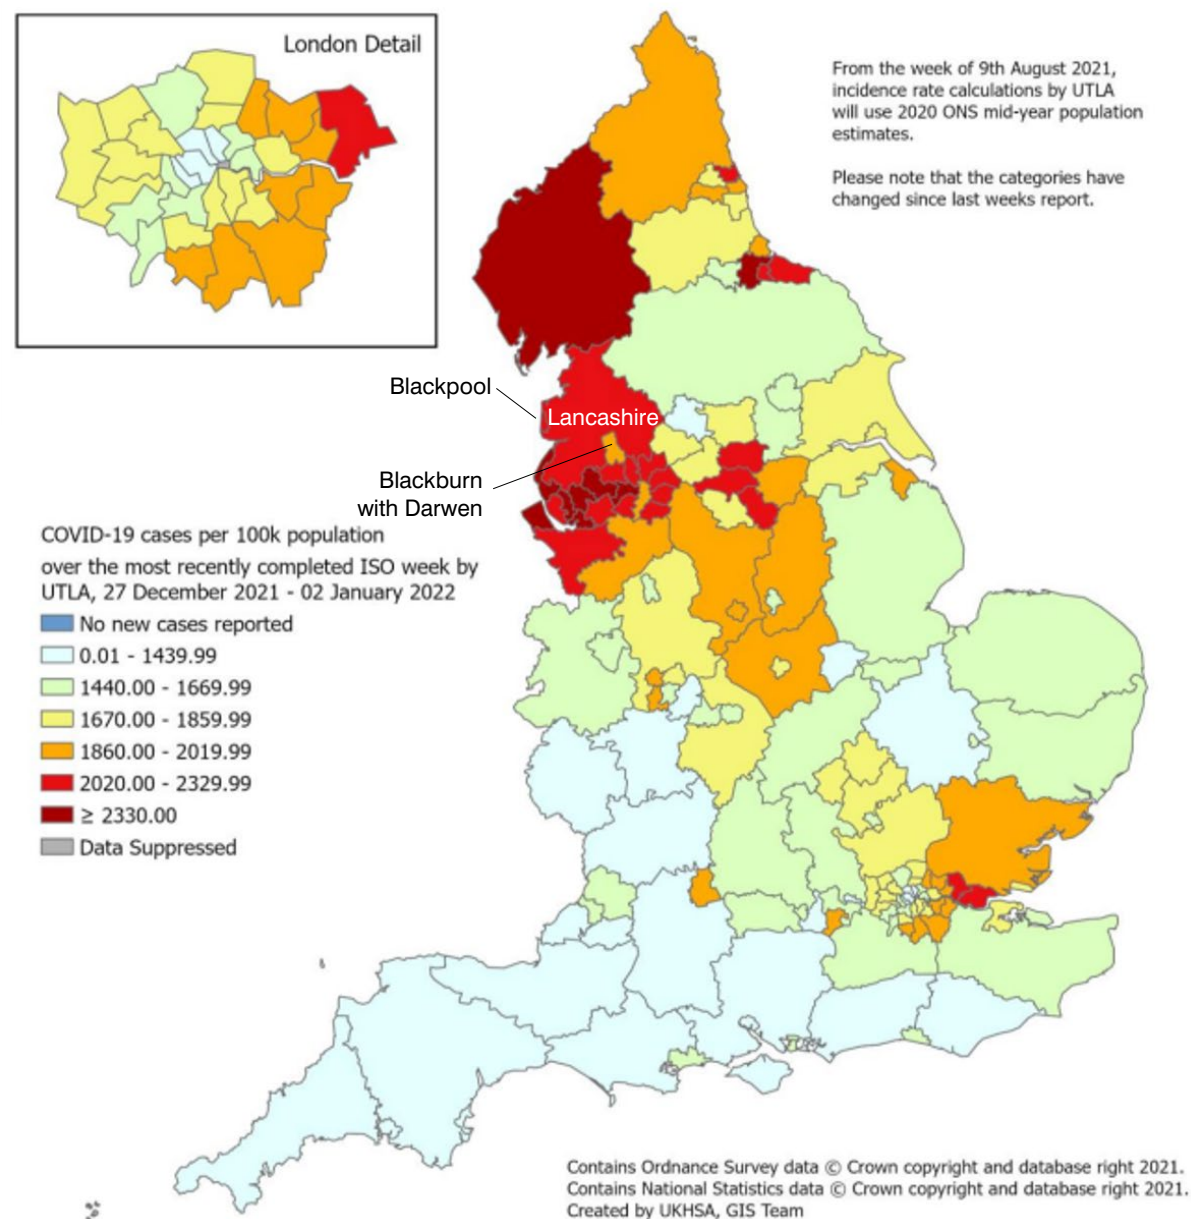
London Detail

From the week of 9th August 2021, incidence rate calculations by UTLA will use 2020 ONS mid-year population estimates.

Please note that the categories have changed since last weeks report.

Blackpool

Lancashire

Blackburn with Darwen

COVID-19 cases per 100k population over the most recently completed ISO week by UTLA, 27 December 2021 - 02 January 2022

No new cases reported
0.01 - 1439.99
1440.00 - 1669.99
1670.00 - 1859.99
1860.00 - 2019.99
2020.00 - 2329.99
≥ 2330.00
Data Suppressed

Contains Ordnance Survey data © Crown copyright and database right 2021.
Contains National Statistics data © Crown copyright and database right 2021.
Created by UKHSA, GIS Team